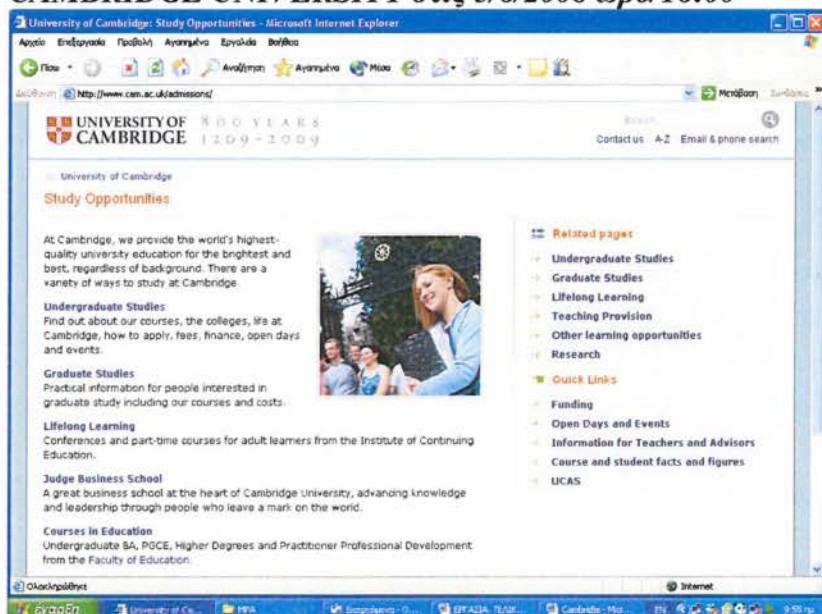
CAMBRIDGE UNIVERSITY 6.3.2008 ώρα 18:00

University of Cambridge: Study Opportunities - Microsoft Internet Explorer

Αρχείο Επεξεργασία Προβολή Αγαπημένα Εργαλεία Βοήθεια

Πίσω Αναζήτηση Αγαπημένα Μέσα

Διεύθυνση http://www.cam.ac.uk/admissions/ Μετάβαση Συνδέσεις

UNIVERSITY OF CAMBRIDGE 800 YEARS 1209 ~ 2009

Search

Contact us A-Z Email & phone search

University of Cambridge

Study Opportunities

At Cambridge, we provide the world's highest-quality university education for the brightest and best, regardless of background. There are a variety of ways to study at Cambridge.

Undergraduate Studies
Find out about our courses, the colleges, life at Cambridge, how to apply, fees, finance, open days and events.

Graduate Studies
Practical information for people interested in graduate study including our courses and costs.

Lifelong Learning
Conferences and part-time courses for adult learners from the Institute of Continuing Education.

Judge Business School
A great business school at the heart of Cambridge University, advancing knowledge and leadership through people who leave a mark on the world.

Courses in Education
Undergraduate BA, PGCE, Higher Degrees and Practitioner Professional Development from the Faculty of Education.

Related pages
Undergraduate Studies
Graduate Studies
Lifelong Learning
Teaching Provision
Other learning opportunities
Research

Quick Links
Funding
Open Days and Events
Information for Teachers and Advisors
Course and student facts and figures
UCAS

Ολοκληρώθηκε

Internet

έναρξη University of Ca... MPA Εισερχόμενα - O... ΕΡΓΑΣΙΑ ΤΕΛΙΚ... Cambridge - Mic... EN 9:55 πμ